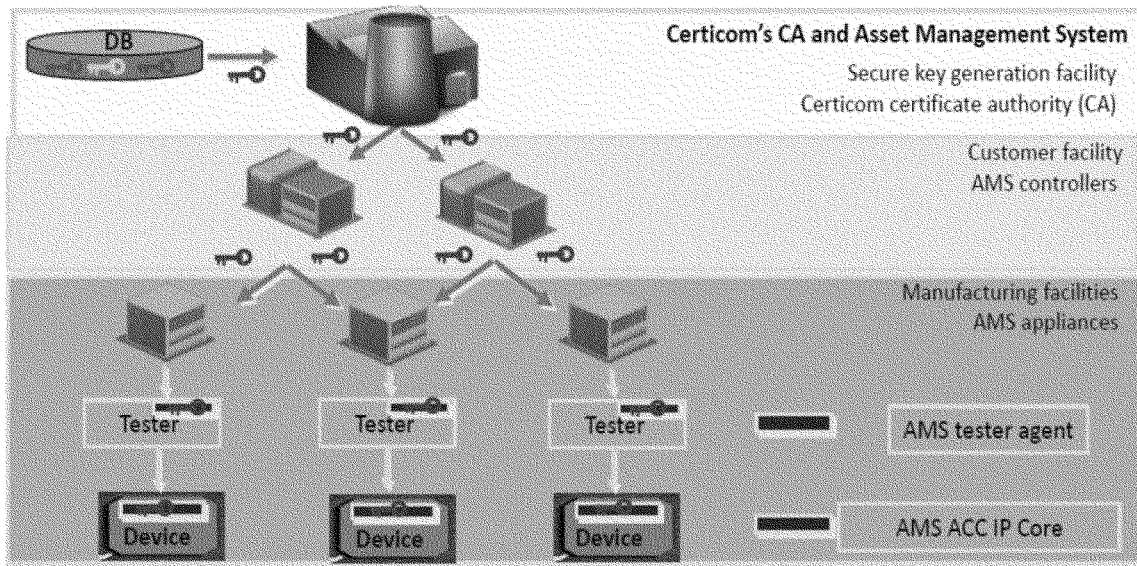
DB

Certicom's CA and Asset Management System
Secure key generation facility
Certicom certificate authority (CA)

Customer facility
AMS controllers

Manufacturing facilities
AMS appliances

Tester

Tester

Tester

AMS tester agent

Device

Device

Device

AMS ACC IP Core